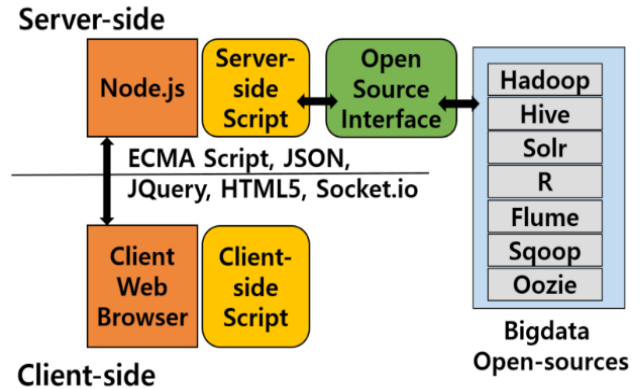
Server-side

Node.js

Server-side Script

Open Source Interface

Hadoop

Hive

Solr

R

Flume

Sqoop

Oozie

ECMA Script, JSON, JQuery, HTML5, Socket.io

Client Web Browser

Client-side Script

Bigdata Open-sources

Client-side